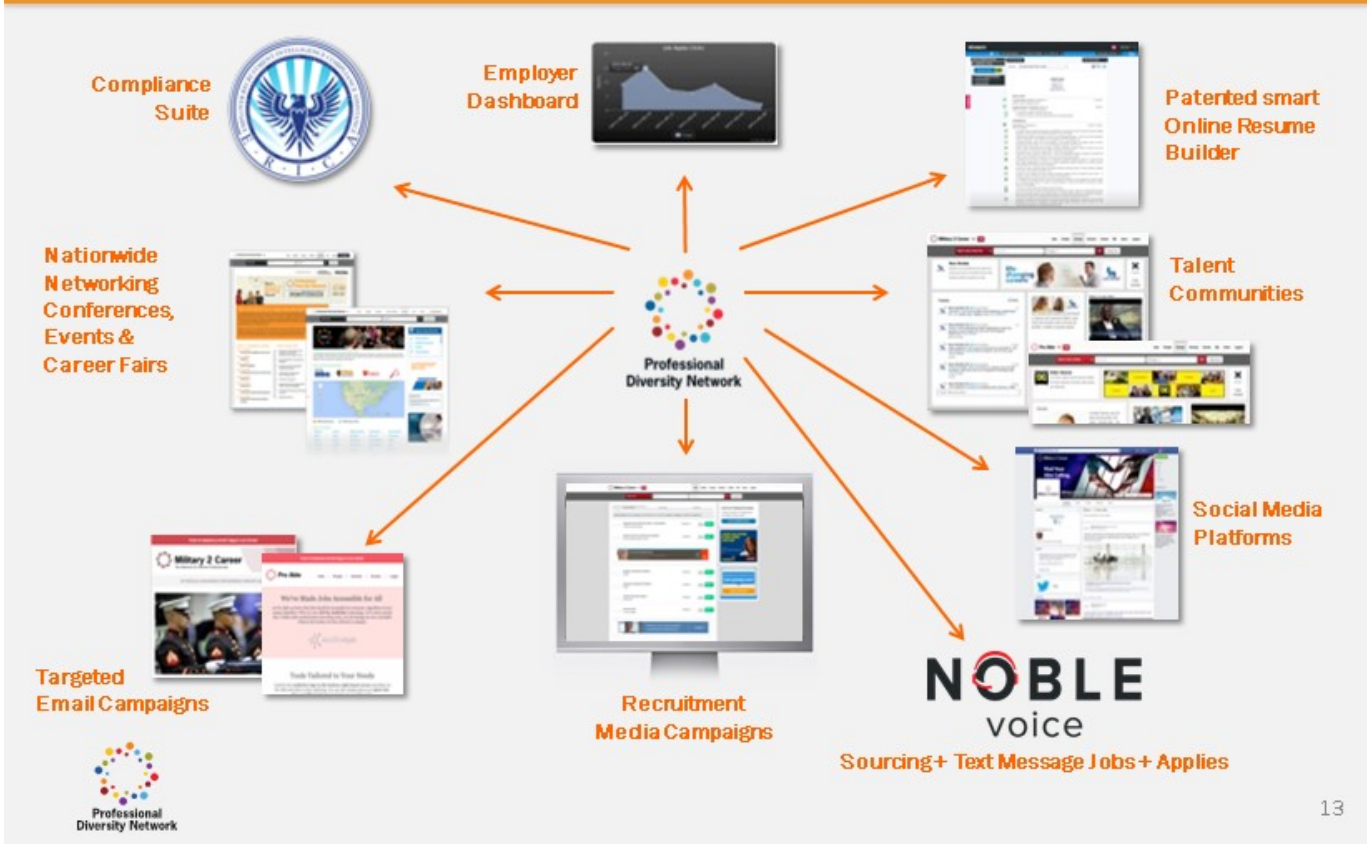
Compliance Suite

E R I C A

Employer Dashboard

Patented smart Online Resume Builder

Nationwide Networking Conferences, Events & Career Fairs

Professional Diversity Network

Talent Communities

Social Media Platforms

Military 2 Career

Pro Able

We've Made Jobs Accessible for All

Tools Tailored to Your Needs

Targeted Email Campaigns

Recruitment Media Campaigns

NOBLE voice

Sourcing + Text Message Jobs + Applies

Professional Diversity Network

13